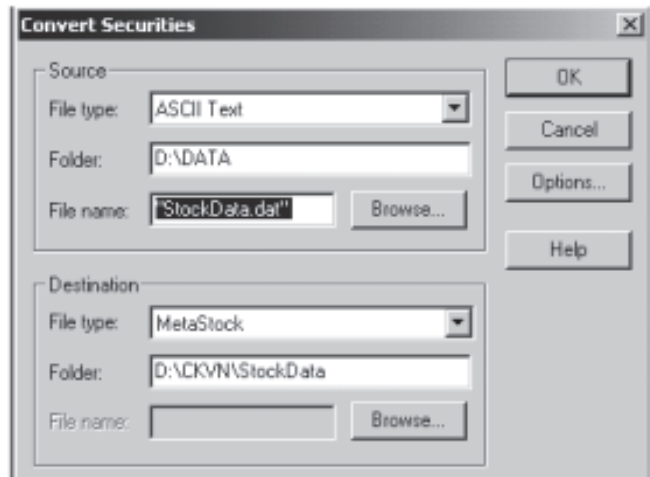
Convert Securities

Source

File type: ASCII Text

Folder: D:\DATA

File name: "StockData.dat"

Browse...

Destination

File type: MetaStock

Folder: D:\CKVN\StockData

File name:

Browse...

OK

Cancel

Options...

Help